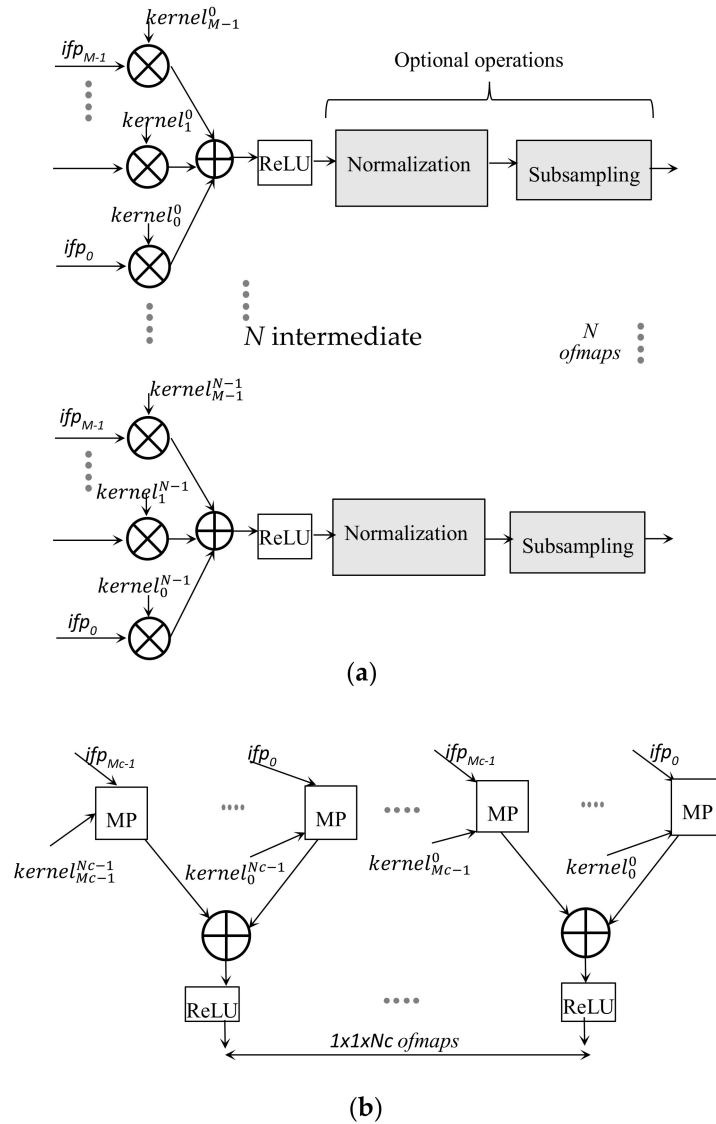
$kernel_{M-1}^{0}$

$ifp_{M-1}$

$kernel_{1}^{0}$

$kernel_{0}^{0}$

$ifp_{0}$

Optional operations

ReLU

Normalization

Subsampling

$N$ intermediate

$N$ ofmaps

$kernel_{M-1}^{N-1}$

$ifp_{M-1}$

$kernel_{1}^{N-1}$

$kernel_{0}^{N-1}$

$ifp_{0}$

ReLU

Normalization

Subsampling

(a)

$ifp_{Mc-1}$

MP

$kernel_{Mc-1}^{Nc-1}$

$ifp_{0}$

MP

$kernel_{0}^{Nc-1}$

$ifp_{Mc-1}$

MP

$kernel_{Mc-1}^{0}$

$ifp_{0}$

MP

$kernel_{0}^{0}$

ReLU

ReLU

1x1xNc ofmaps

(b)